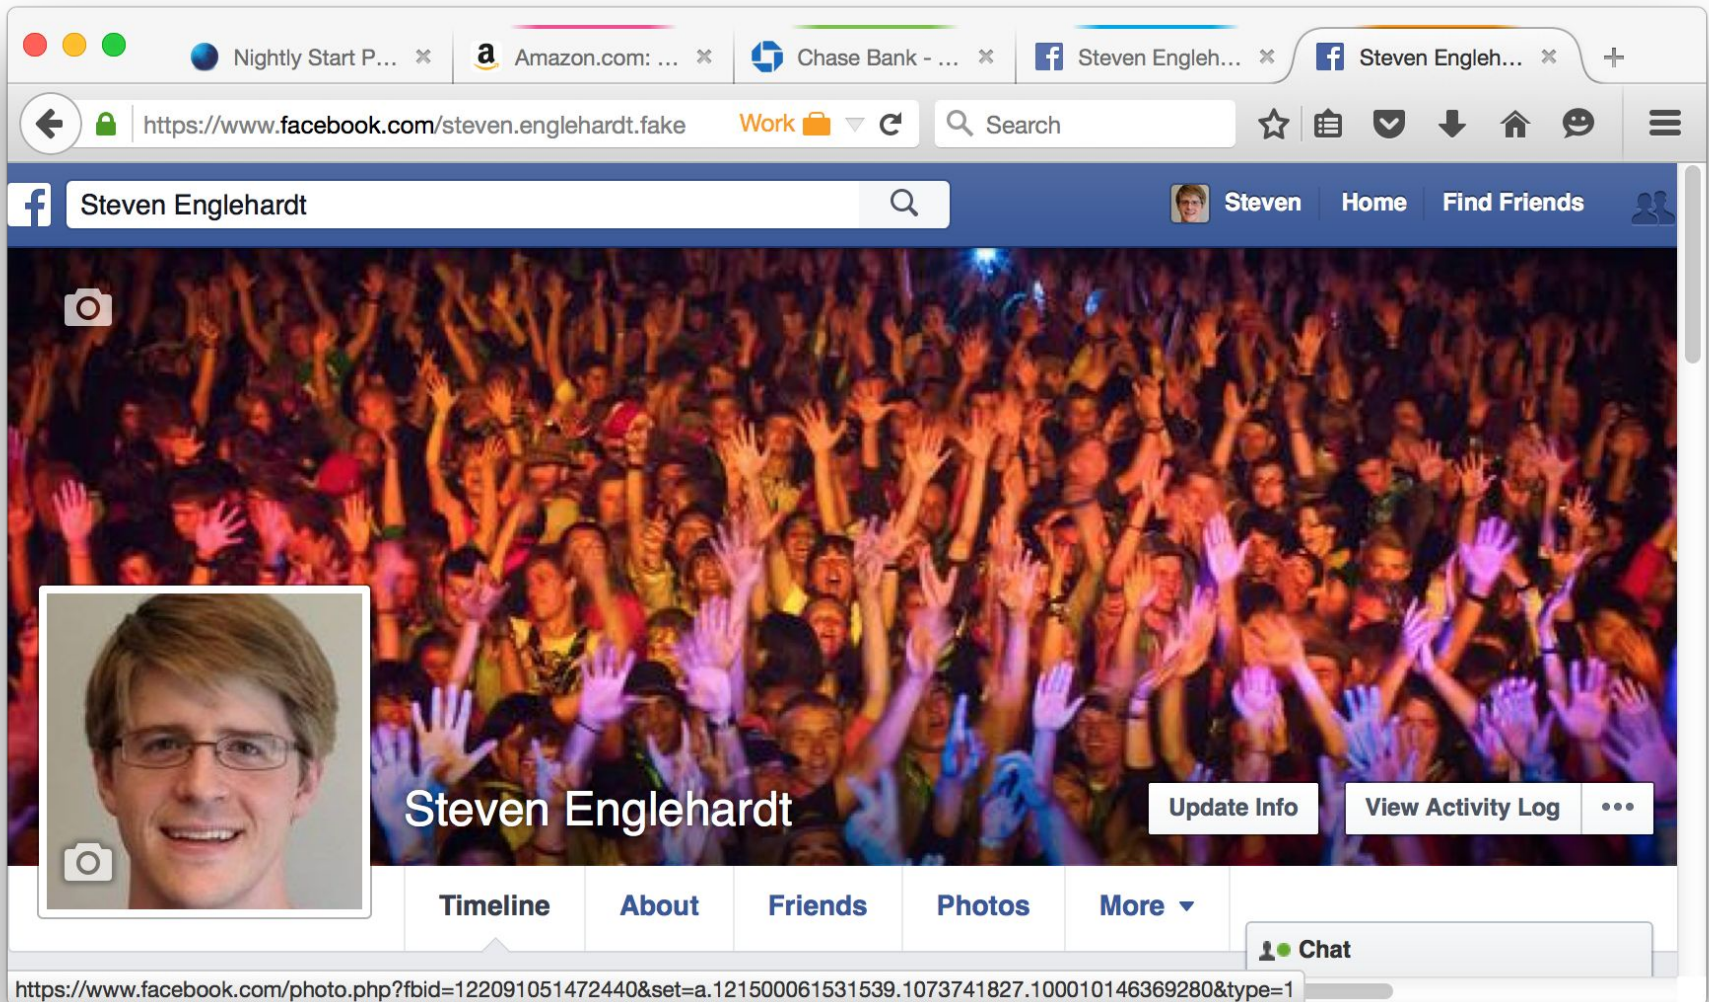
Nightly Start P... ✕ Amazon.com: ... ✕ Chase Bank - ... ✕ Steven Engleh... ✕ Steven Engleh... ✕ +

https://www.facebook.com/steven.englehardt.fake Work

Search

Steven Englehardt

Steven Home Find Friends

Steven Englehardt

Update Info View Activity Log •••

Timeline About Friends Photos More ▾

Chat

https://www.facebook.com/photo.php?fbid=122091051472440&set=a.121500061531539.1073741827.100010146369280&type=1